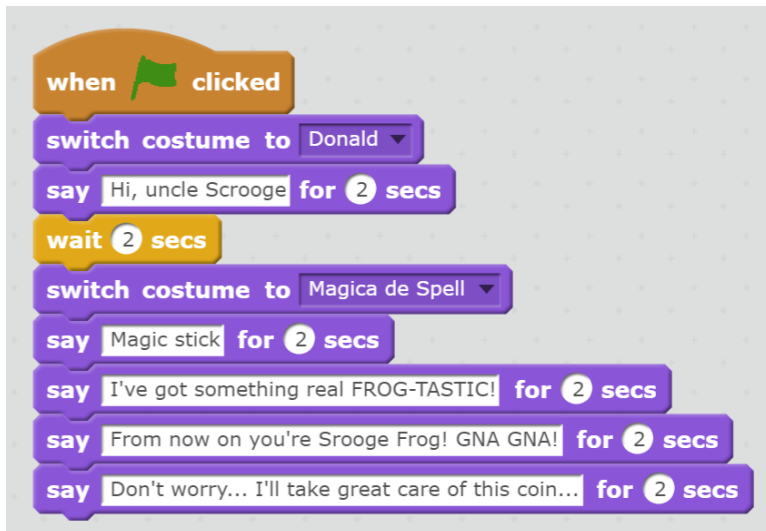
when clicked
switch costume to Donald
say Hi, uncle Scrooge for 2 secs
wait 2 secs
switch costume to Magica de Spell
say Magic stick for 2 secs
say I've got something real FROG-TASTIC! for 2 secs
say From now on you're Srooge Frog! GNA GNA! for 2 secs
say Don't worry... I'll take great care of this coin... for 2 secs